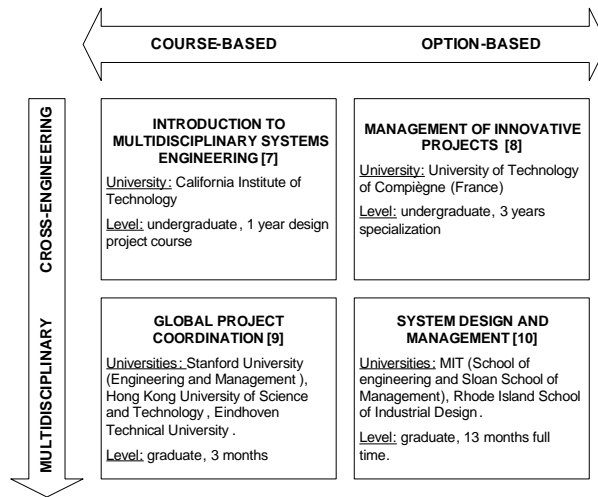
COURSE-BASED

OPTION-BASED

CROSS-ENGINEERING

MULTIDISCIPLINARY

INTRODUCTION TO MULTIDISCIPLINARY SYSTEMS ENGINEERING [7]

University: California Institute of Technology

Level: undergraduate, 1 year design project course

MANAGEMENT OF INNOVATIVE PROJECTS [8]

University: University of Technology of Compiègne (France)

Level: undergraduate, 3 years specialization

GLOBAL PROJECT COORDINATION [9]

Universities: Stanford University (Engineering and Management), Hong Kong University of Science and Technology, Eindhoven Technical University.

Level: graduate, 3 months

SYSTEM DESIGN AND MANAGEMENT [10]

Universities: MIT (School of engineering and Sloan School of Management), Rhode Island School of Industrial Design.

Level: graduate, 13 months full time.